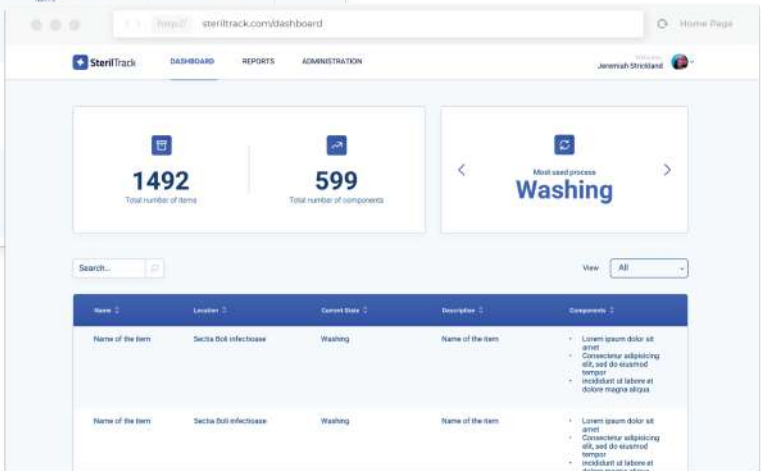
http:// steriltrack.com/dashboard

Home Page

SterilTrack

DASHBOARD

REPORTS

ADMINISTRATION

Welcome

Jeremiah Strickland

1492

Total number of items

599

Total number of components

Most used process

Washing

Search...

View

All

| Name | Location | Current State | Description | Components |
|---|---|---|---|---|
| Name of the item | Sectia Boli infectioase | Washing | Name of the item | • Lorem ipsum dolor sit amet • Consectetur adipisicing elit, sed do eiusmod tempor • incididunt ut labore et dolore magna aliqua. |
| Name of the item | Sectia Boli infectioase | Washing | Name of the item | • Lorem ipsum dolor sit amet • Consectetur adipisicing elit, sed do eiusmod tempor • incididunt ut labore et dolore magna aliqua. |